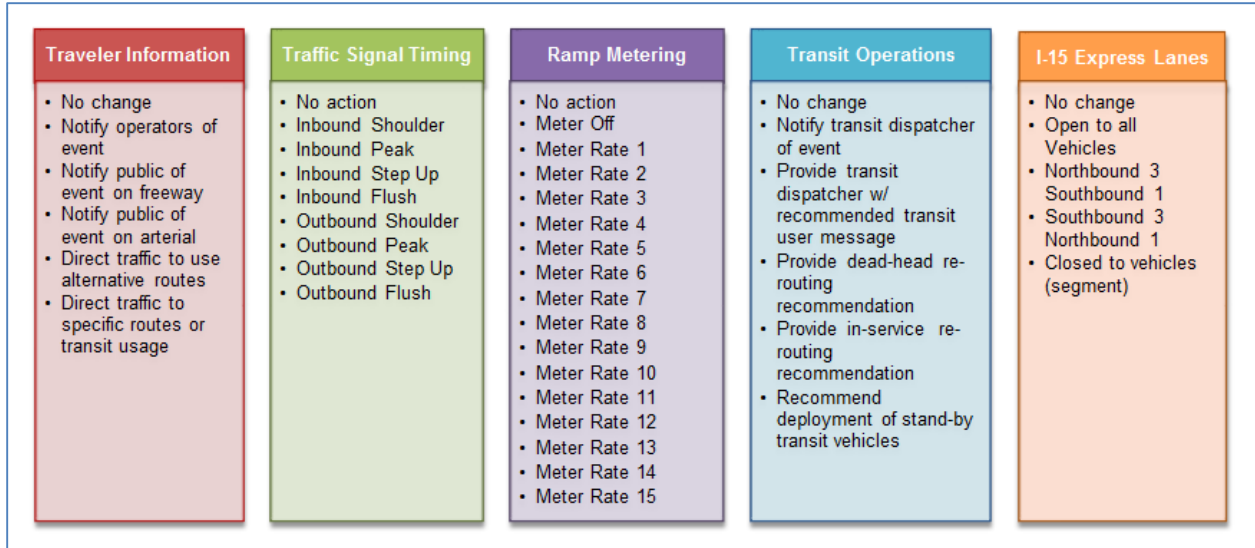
Traveler Information

- No change
- Notify operators of event
- Notify public of event on freeway
- Notify public of event on arterial
- Direct traffic to use alternative routes
- Direct traffic to specific routes or transit usage

Traffic Signal Timing

- No action
- Inbound Shoulder
- Inbound Peak
- Inbound Step Up
- Inbound Flush
- Outbound Shoulder
- Outbound Peak
- Outbound Step Up
- Outbound Flush

Ramp Metering

- No action
- Meter Off
- Meter Rate 1
- Meter Rate 2
- Meter Rate 3
- Meter Rate 4
- Meter Rate 5
- Meter Rate 6
- Meter Rate 7
- Meter Rate 8
- Meter Rate 9
- Meter Rate 10
- Meter Rate 11
- Meter Rate 12
- Meter Rate 13
- Meter Rate 14
- Meter Rate 15

Transit Operations

- No change
- Notify transit dispatcher of event
- Provide transit dispatcher w/ recommended transit user message
- Provide dead-head re-routing recommendation
- Provide in-service re-routing recommendation
- Recommend deployment of stand-by transit vehicles

I-15 Express Lanes

- No change
- Open to all Vehicles
- Northbound 3 Southbound 1
- Southbound 3 Northbound 1
- Closed to vehicles (segment)